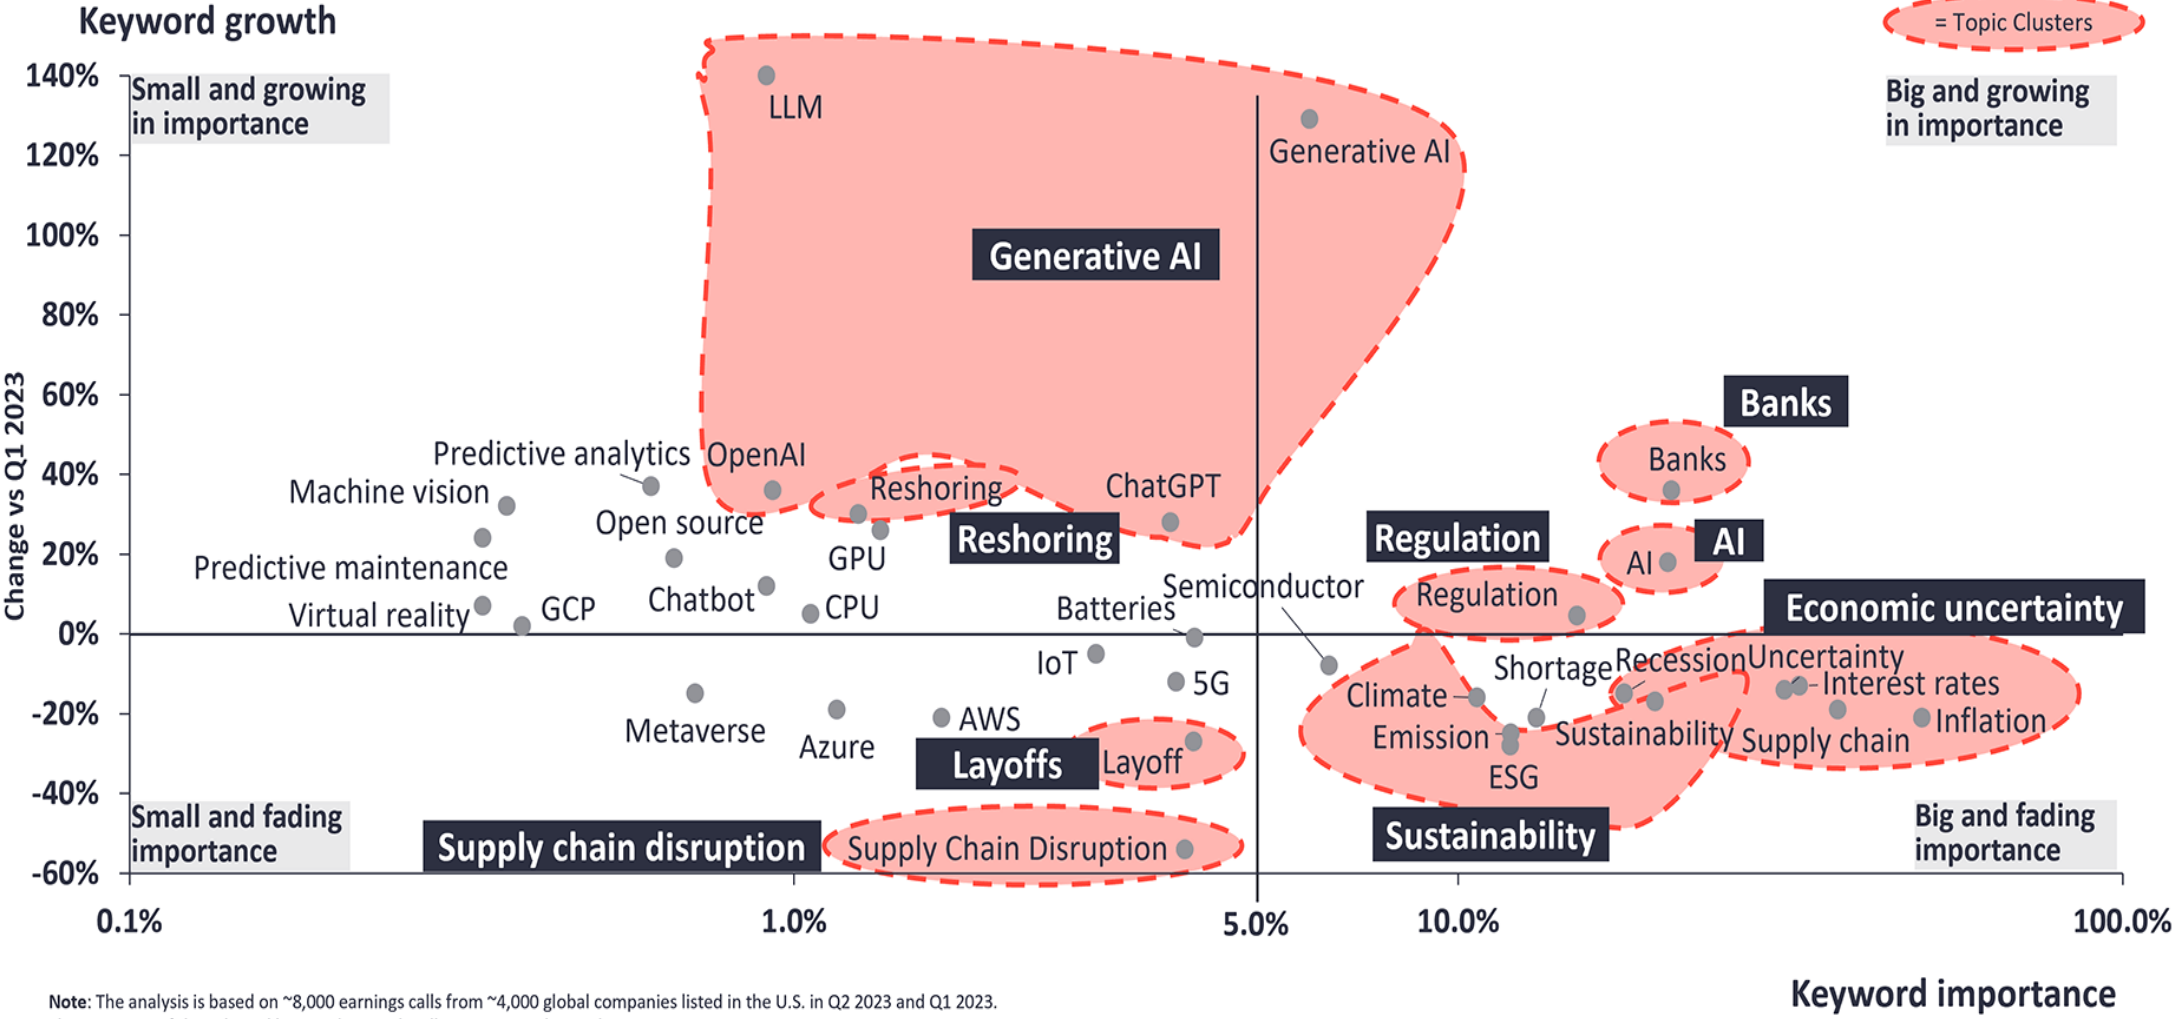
Keyword growth

= Topic Clusters

140%
120%
100%
80%
60%
40%
20%
0%
-20%
-40%
-60%

Change vs Q1 2023

Small and growing in importance

Big and growing in importance

Small and fading importance

Big and fading importance

LLM
Generative AI
Generative AI
Predictive analytics
OpenAI
Machine vision
Reshoring
ChatGPT
Open source
Reshoring
GPU
Predictive maintenance
Chatbot
Virtual reality
GCP
CPU
Batteries
Semiconductor
IoT
5G
Metaverse
Azure
AWS
Layoffs
Layoff
Supply chain disruption
Supply Chain Disruption
Banks
Banks
Regulation
AI
AI
Regulation
Economic uncertainty
Shortage
Recession
Uncertainty
Interest rates
Climate
Emission
Sustainability
Supply chain
Inflation
ESG
Sustainability

0.1%
1.0%
5.0%
10.0%
100.0%

Keyword importance

Note: The analysis is based on ~8,000 earnings calls from ~4,000 global companies listed in the U.S. in Q2 2023 and Q1 2023.